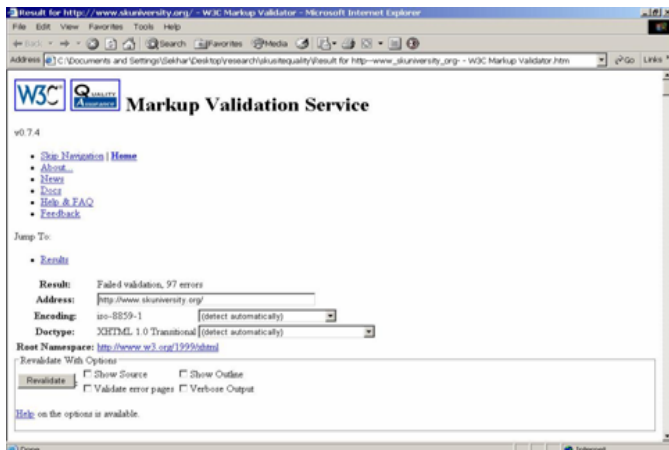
Result for http://www.skuniversity.org/ - W3C Markup Validator - Microsoft Internet Explorer

File Edit View Favorites Tools Help

Back Search Favorites Media

Address C:\Documents and Settings\Sekhar\Desktop\research\skusitequality\Result for http--www_skuniversity_org- - W3C Markup Validator.htm Go Links

W3C QUALITY Assurance Markup Validation Service

v0.7.4

- Skip Navigation | Home
- About...
- News
- Docs
- Help & FAQ
- Feedback

Jump To:

- Results

| | |
|---|---|
| **Result:** | Failed validation, 97 errors |
| **Address:** | http://www.skuniversity.org/ |
| **Encoding:** | iso-8859-1 (detect automatically) |
| **Doctype:** | XHTML 1.0 Transitional (detect automatically) |

**Root Namespace:** http://www.w3.org/1999/xhtml

Revalidate With Options

Revalidate ☐ Show Source ☐ Show Outline ☐ Validate error pages ☐ Verbose Output

Help on the options is available.

Done Internet